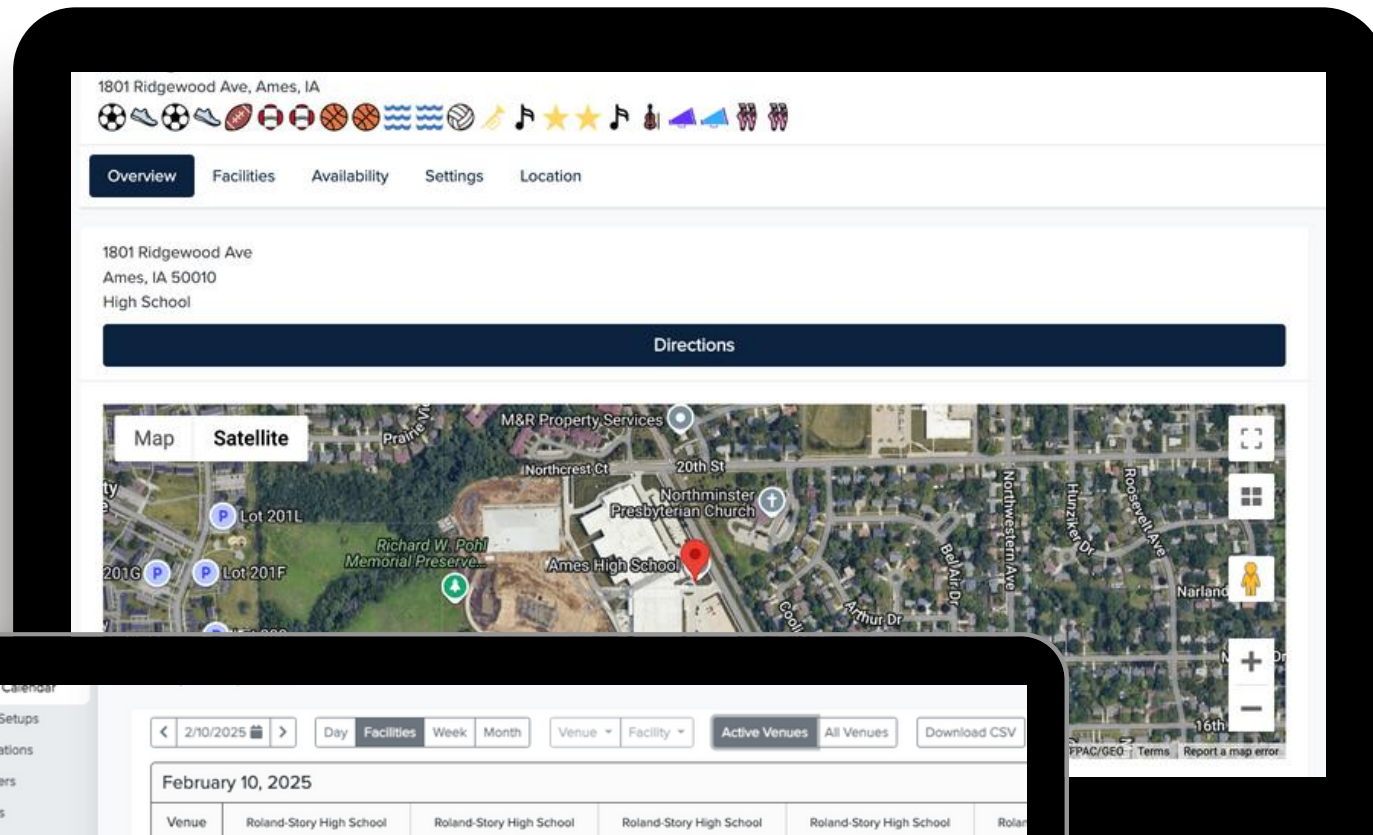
1801 Ridgewood Ave, Ames, IA

Overview Facilities Availability Settings Location

1801 Ridgewood Ave
Ames, IA 50010
High School

Directions

Map Satellite

M&R Property Services
Northcrest Ct
20th St
Northminster Presbyterian Church
Lot 201L
Richard W. Pohl Memorial Preserve
Ames High School
201G
Lot 201F
Northwestern Ave
Hunziker Dr
Roosevelt Ave
Bel Air Dr
Arthur Dr
Narland
16th
FPAC/GEO Terms Report a map error

Calendar
Setups
ations
ers

2/10/2025
Day Facilities Week Month
Venue Facility
Active Venues All Venues
Download CSV

February 10, 2025

| Venue | Roland-Story High School | Roland-Story High School | Roland-Story High School | Roland-Story High School | Rolan |